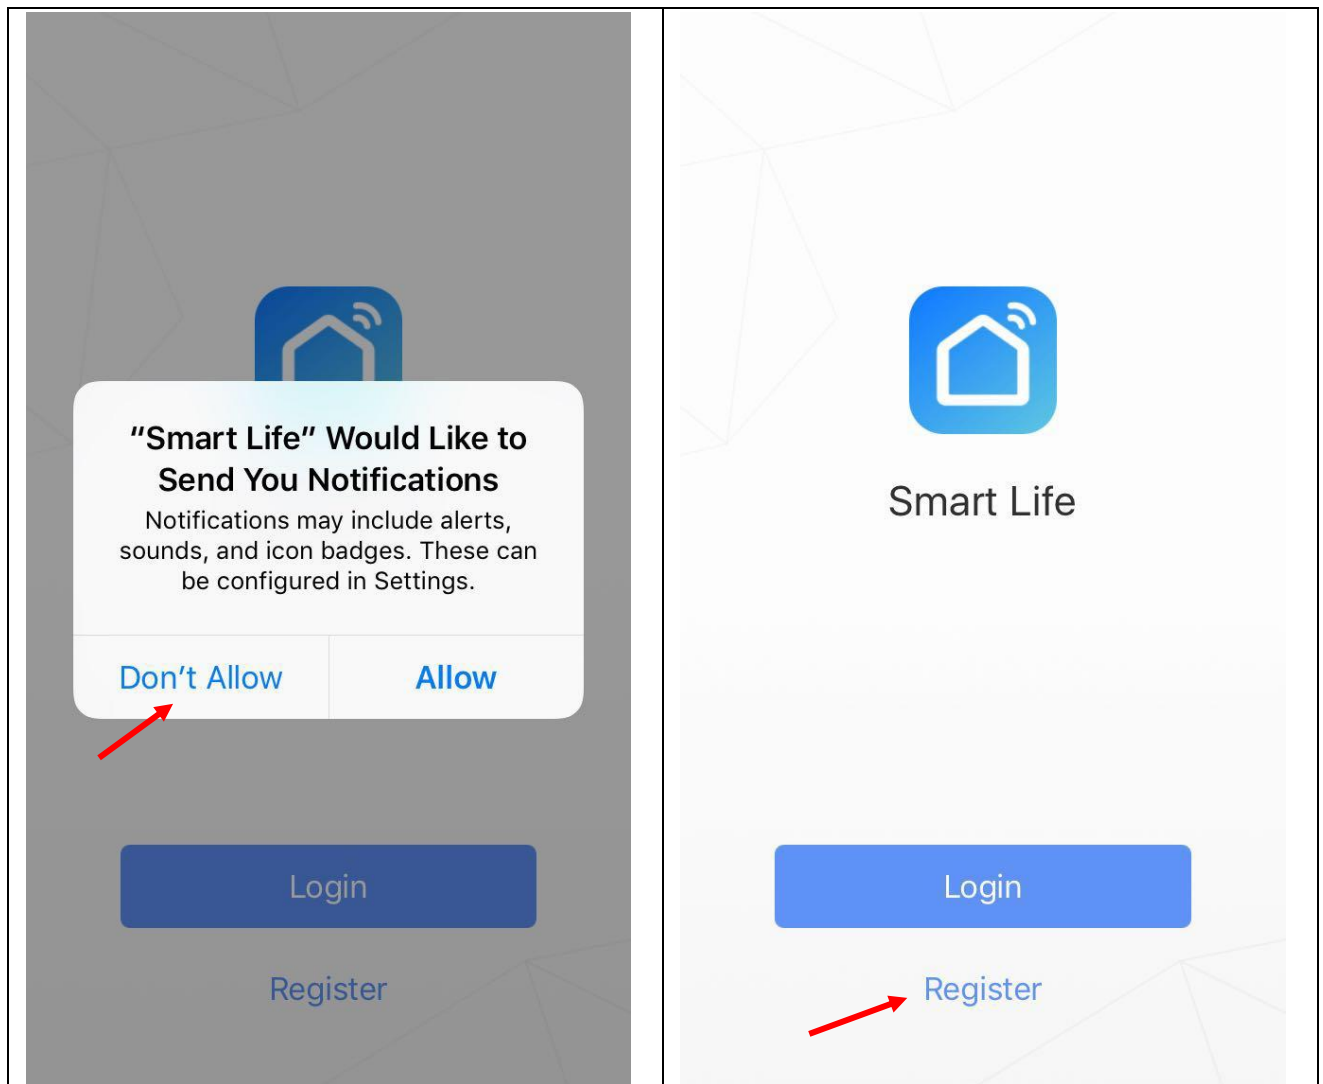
"Smart Life" Would Like to Send You Notifications

Notifications may include alerts, sounds, and icon badges. These can be configured in Settings.

Don't Allow

Allow

Login

Register

Smart Life

Login

Register